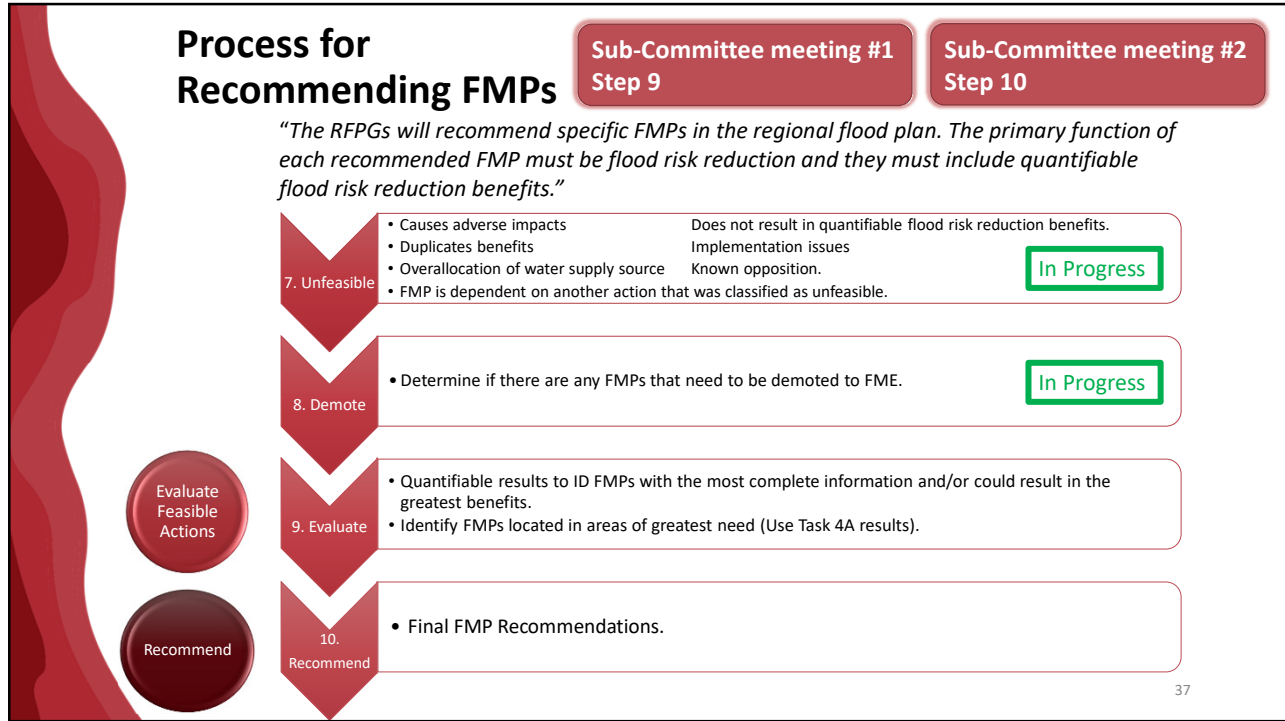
Process for Recommending FMPs

Sub-Committee meeting #1
Step 9

Sub-Committee meeting #2
Step 10

"The RFPGs will recommend specific FMPs in the regional flood plan. The primary function of each recommended FMP must be flood risk reduction and they must include quantifiable flood risk reduction benefits."

7. Unfeasible

• Causes adverse impacts
• Duplicates benefits
• Overallocation of water supply source
• FMP is dependent on another action that was classified as unfeasible.

Does not result in quantifiable flood risk reduction benefits.
Implementation issues
Known opposition.

In Progress

8. Demote

• Determine if there are any FMPs that need to be demoted to FME.

In Progress

Evaluate Feasible Actions

9. Evaluate

• Quantifiable results to ID FMPs with the most complete information and/or could result in the greatest benefits.
• Identify FMPs located in areas of greatest need (Use Task 4A results).

Recommend

10. Recommend

• Final FMP Recommendations.

37